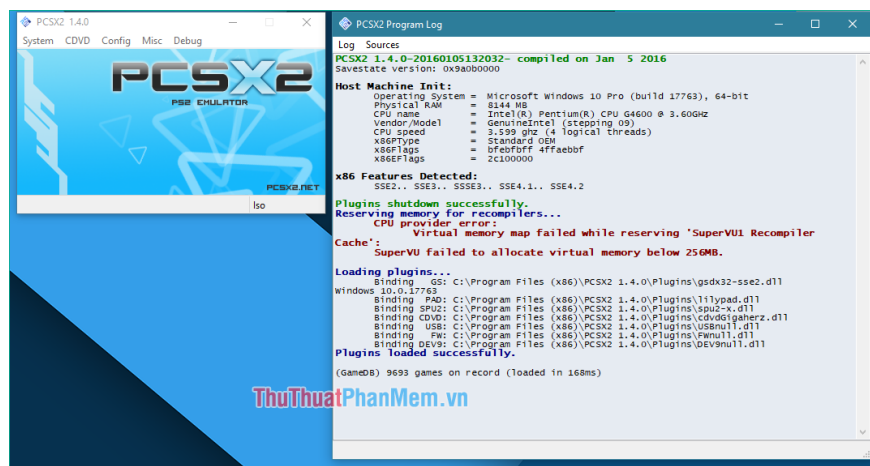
PCSX2 1.4.0

System CDVD Config Misc Debug

PCSX2

PS2 EMULATOR

PCSX2.NET

Iso

PCSX2 Program Log

Log Sources

PCSX2 1.4.0-20160105132032- compiled on Jan 5 2016
Savestate version: 0x9a0b0000

Host Machine Init:
Operating System = Microsoft Windows 10 Pro (build 17763), 64-bit
Physical RAM = 8144 MB
CPU name = Intel(R) Pentium(R) CPU G4600 @ 3.60GHz
Vendor/Model = GenuineIntel (stepping 09)
CPU speed = 3.599 ghz (4 logical threads)
x86PType = Standard OEM
x86Flags = bfebfbff 4ffaebbf
x86EFlags = 2c100000

x86 Features Detected:
SSE2.. SSE3.. SSSE3.. SSE4.1.. SSE4.2

Plugins shutdown successfully.
Reserving memory for recompilers...
CPU provider error:
Virtual memory map failed while reserving 'SuperVU1 Recompiler Cache':
SuperVU failed to allocate virtual memory below 256MB.

Loading plugins...
Binding GS: C:\Program Files (x86)\PCSX2 1.4.0\Plugins\gsdx32-sse2.dll
Windows 10.0.17763
Binding PAD: C:\Program Files (x86)\PCSX2 1.4.0\Plugins\lilypad.dll
Binding SPU2: C:\Program Files (x86)\PCSX2 1.4.0\Plugins\spu2-x.dll
Binding CDVD: C:\Program Files (x86)\PCSX2 1.4.0\Plugins\cdvdGigaherz.dll
Binding USB: C:\Program Files (x86)\PCSX2 1.4.0\Plugins\USBnull.dll
Binding FW: C:\Program Files (x86)\PCSX2 1.4.0\Plugins\FWnull.dll
Binding DEV9: C:\Program Files (x86)\PCSX2 1.4.0\Plugins\DEV9null.dll
Plugins loaded successfully.

(GameDB) 9693 games on record (loaded in 168ms)

ThuThuatPhanMem.vn